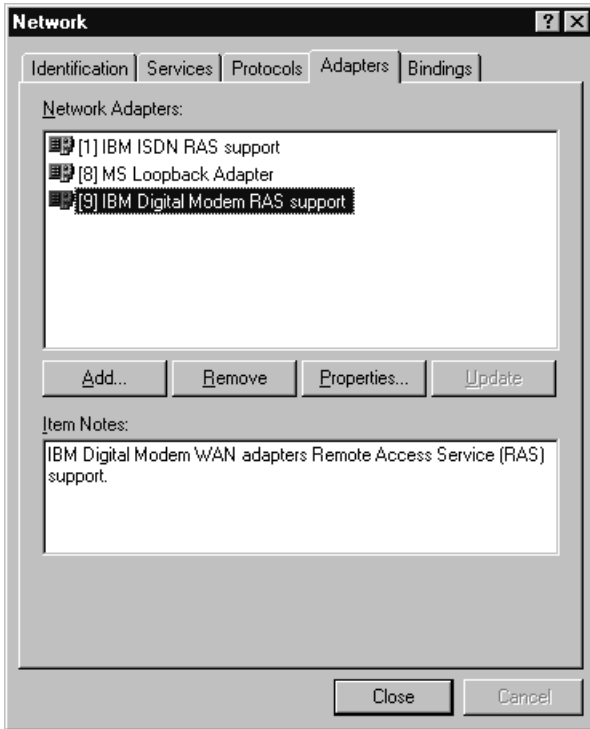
Network ? X

Identification | Services | Protocols | Adapters | Bindings

Network Adapters:

[1] IBM ISDN RAS support
[8] MS Loopback Adapter
[9] IBM Digital Modem RAS support

Add... Remove Properties... Update

Item Notes:

IBM Digital Modem WAN adapters Remote Access Service (RAS) support.

Close Cancel